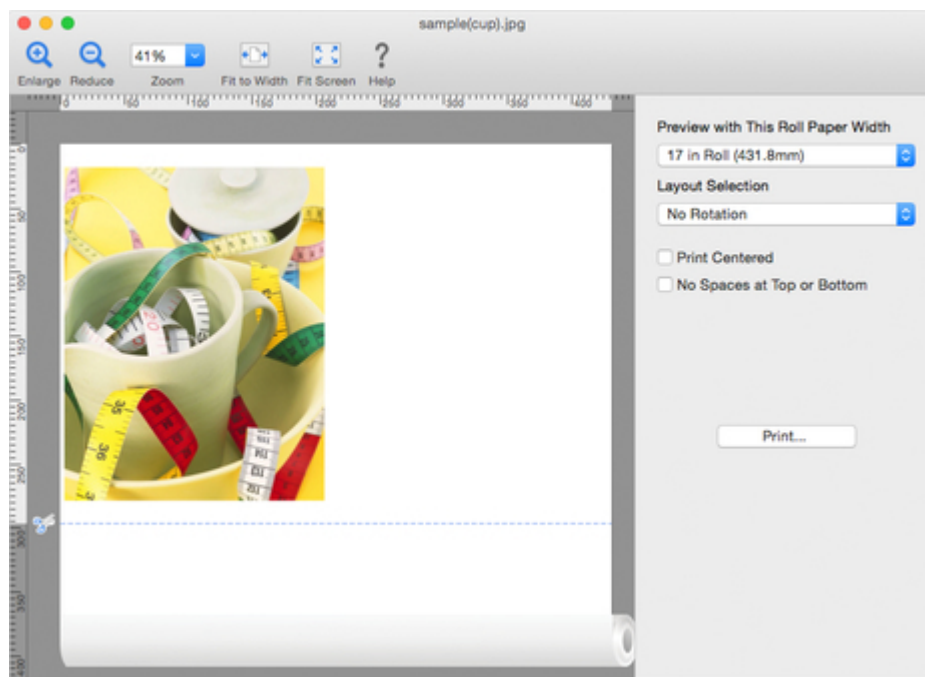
sample(cup).jpg

Enlarge Reduce 41% Zoom Fit to Width Fit Screen Help

0 50 100 150 200 250 300 350 400

0 50 100 150 200 250 300 350 400

Preview with This Roll Paper Width
17 in Roll (431.8mm)
Layout Selection
No Rotation
Print Centered
No Spaces at Top or Bottom

Print...